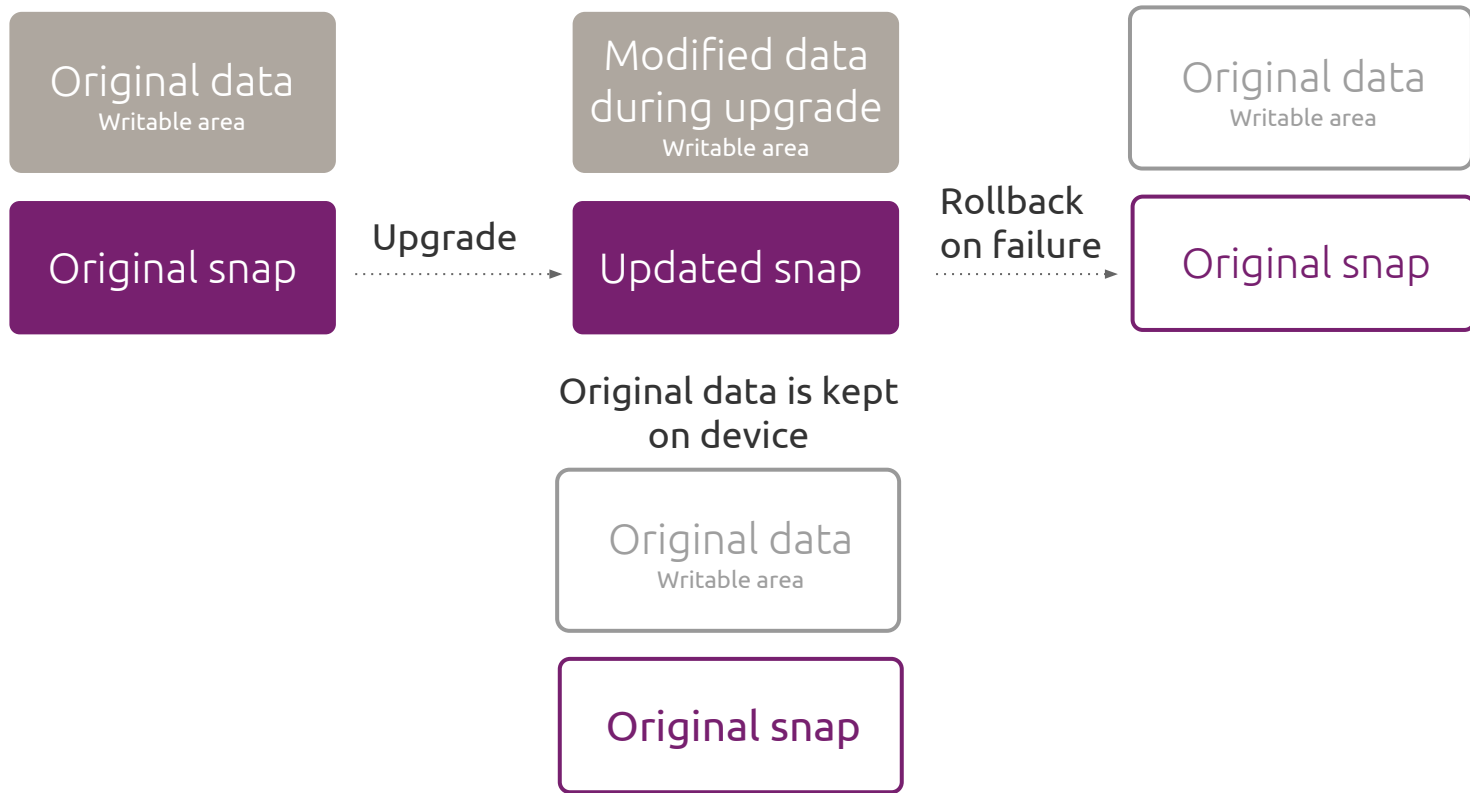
Original data
Writable area

Original snap

Upgrade

Modified data during upgrade
Writable area

Updated snap

Rollback on failure

Original data
Writable area

Original snap

Original data is kept on device

Original data
Writable area

Original snap